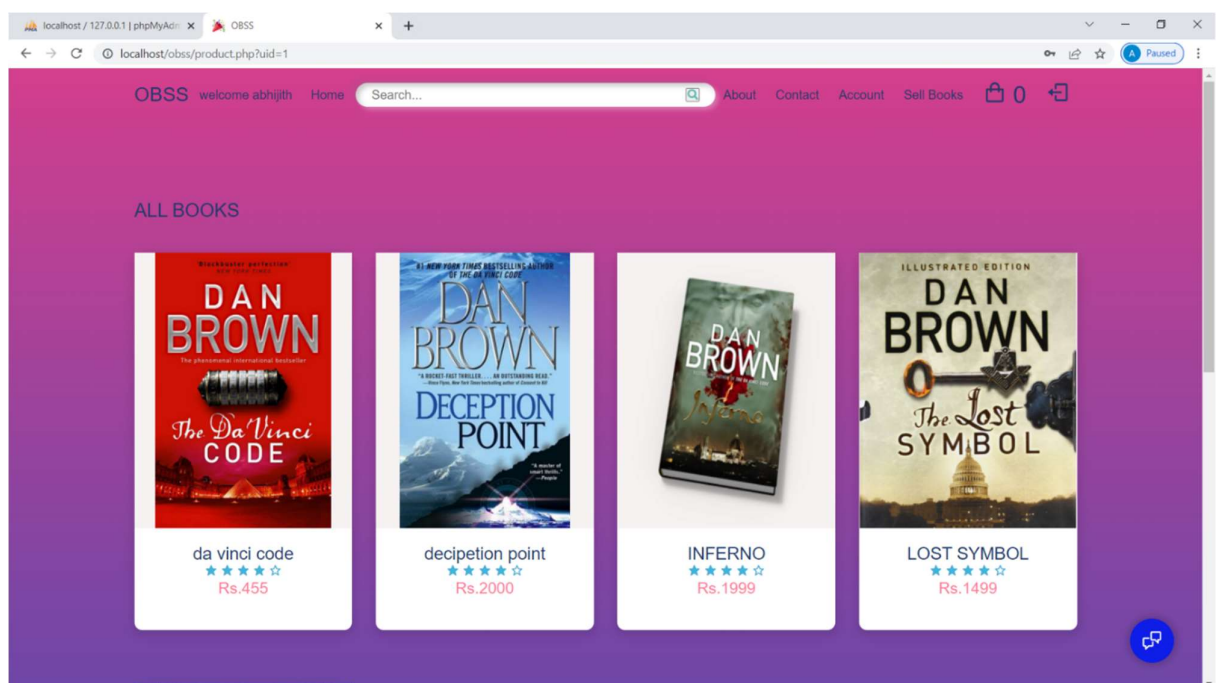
localhost / 127.0.0.1 | phpMyAdm
OBSS
localhost/obss/product.php?uid=1
Paused

OBSS welcome abhijith Home Search... About Contact Account Sell Books 0

ALL BOOKS

'Blockbuster perfection' NEW YORK TIMES
DAN BROWN
The phenomenal international bestseller
The Da Vinci CODE

#1 NEW YORK TIMES BESTSELLING AUTHOR OF THE DA VINCI CODE
DAN BROWN
"A ROCKET-FAST THRILLER . . . AN OUTSTANDING READ."
DECEPTION POINT
"A master of smart thrills." —People

DAN BROWN
Inferno

ILLUSTRATED EDITION
DAN BROWN
The Lost SYMBOL

da vinci code
★★★★☆
Rs.455

decipetion point
★★★★☆
Rs.2000

INFERNO
★★★★☆
Rs.1999

LOST SYMBOL
★★★★☆
Rs.1499